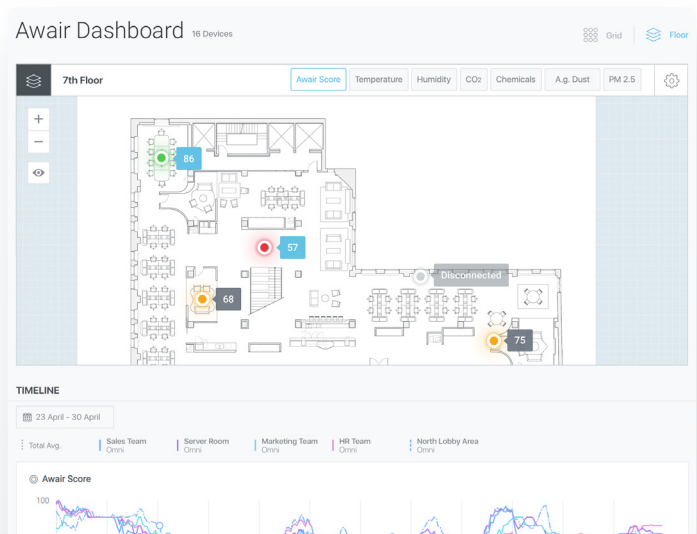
Awair Dashboard 16 Devices

Grid Floor

7th Floor

Awair Score Temperature Humidity $CO_2$ Chemicals A.g. Dust PM 2.5

+
−

86

57

Disconnected

68

75

TIMELINE

23 April - 30 April

Total Avg.

Sales Team
Omni

Server Room
Omni

Marketing Team
Omni

HR Team
Omni

North Lobby Area
Omni

Awair Score

100